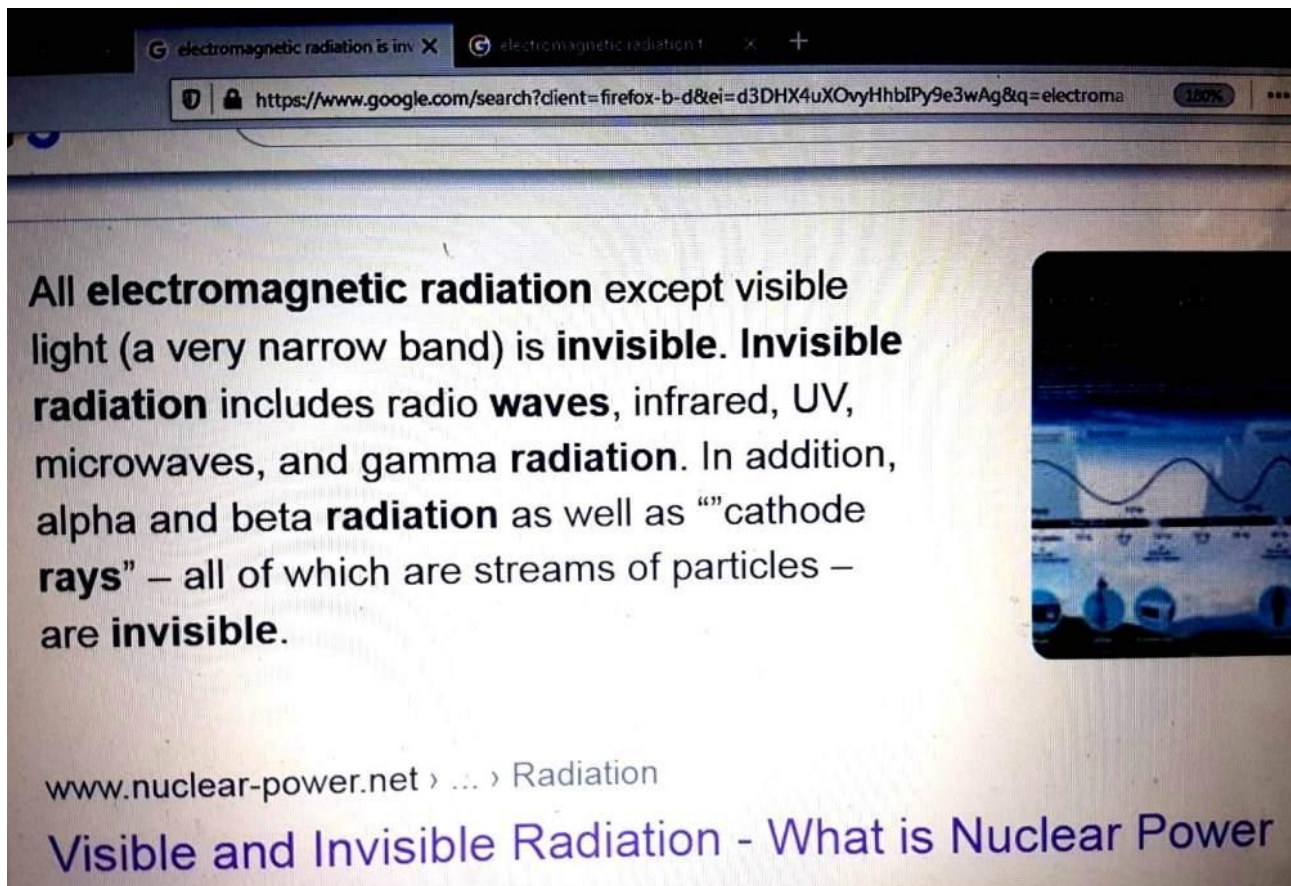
electromagnetic radiation is inv ×
electromagnetic radiation t ×
+
https://www.google.com/search?client=firefox-b-d&ei=d3DHX4uXOvyHhbIPy9e3wAg&q=electroma
180%

All **electromagnetic radiation** except visible light (a very narrow band) is **invisible**. **Invisible radiation** includes radio **waves**, infrared, UV, microwaves, and gamma **radiation**. In addition, alpha and beta **radiation** as well as “”cathode **rays**” – all of which are streams of particles – are **invisible**.

www.nuclear-power.net › ... › Radiation

Visible and Invisible Radiation - What is Nuclear Power